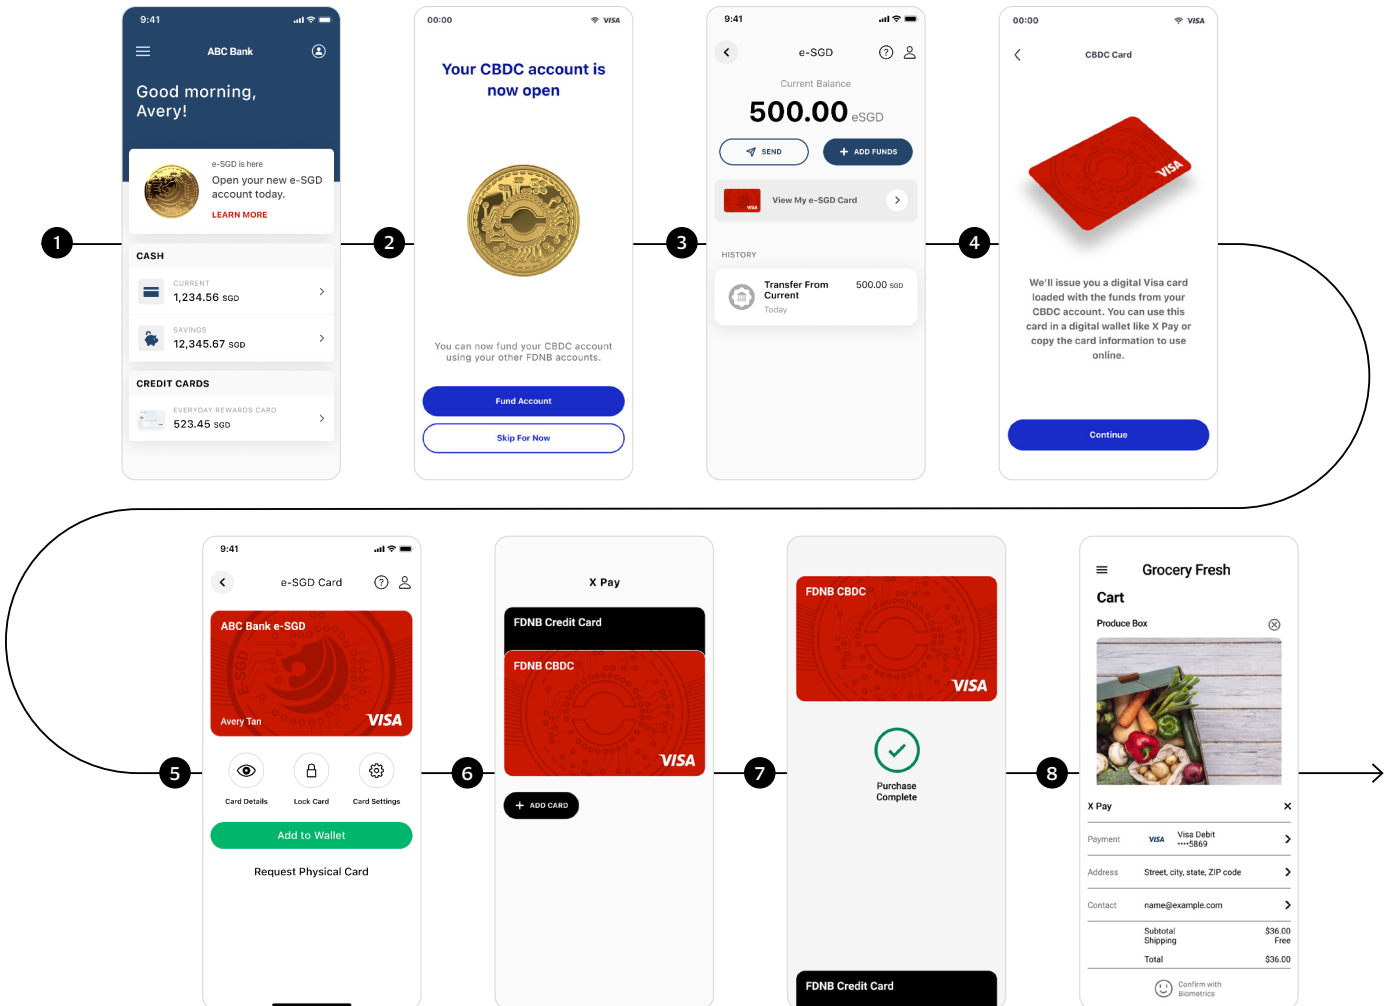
9:41

ABC Bank

Good morning, Avery!

e-SGD is here

Open your new e-SGD account today.

LEARN MORE

CASH

CURRENT
1,234.56 SGD

SAVINGS
12,345.67 SGD

CREDIT CARDS

EVERYDAY REWARDS CARD
523.45 SGD

1

00:00

VISA

Your CBDC account is now open

You can now fund your CBDC account using your other FDNB accounts.

Fund Account

Skip For Now

2

9:41

e-SGD

Current Balance

500.00 eSGD

SEND

ADD FUNDS

View My e-SGD Card

HISTORY

Transfer From Current
Today
500.00 SGD

3

00:00

VISA

CBDC Card

VISA

We'll issue you a digital Visa card loaded with the funds from your CBDC account. You can use this card in a digital wallet like X Pay or copy the card information to use online.

Continue

4

9:41

e-SGD Card

ABC Bank e-SGD

Avery Tan

VISA

Card Details

Lock Card

Card Settings

Add to Wallet

Request Physical Card

5

X Pay

FDNB Credit Card

FDNB CBDC

VISA

ADD CARD

6

FDNB CBDC

VISA

Purchase Complete

FDNB Credit Card

7

Grocery Fresh

Cart

Produce Box

X Pay

Payment
VISA
Visa Debit
••••5869

Address
Street, city, state, ZIP code

Contact
name@example.com

Subtotal
$36.00
Shipping
Free

Total
$36.00

Confirm with Biometrics

8